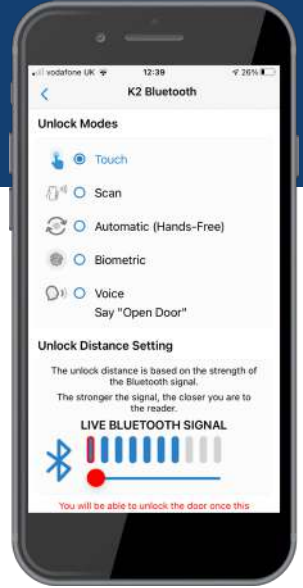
vodafone UK 12:39 26%

<

K2 Bluetooth

Unlock Modes

Touch

Scan

Automatic (Hands-Free)

Biometric

Voice
Say "Open Door"

Unlock Distance Setting

The unlock distance is based on the strength of the Bluetooth signal.

The stronger the signal, the closer you are to the reader.

LIVE BLUETOOTH SIGNAL

You will be able to unlock the door once this